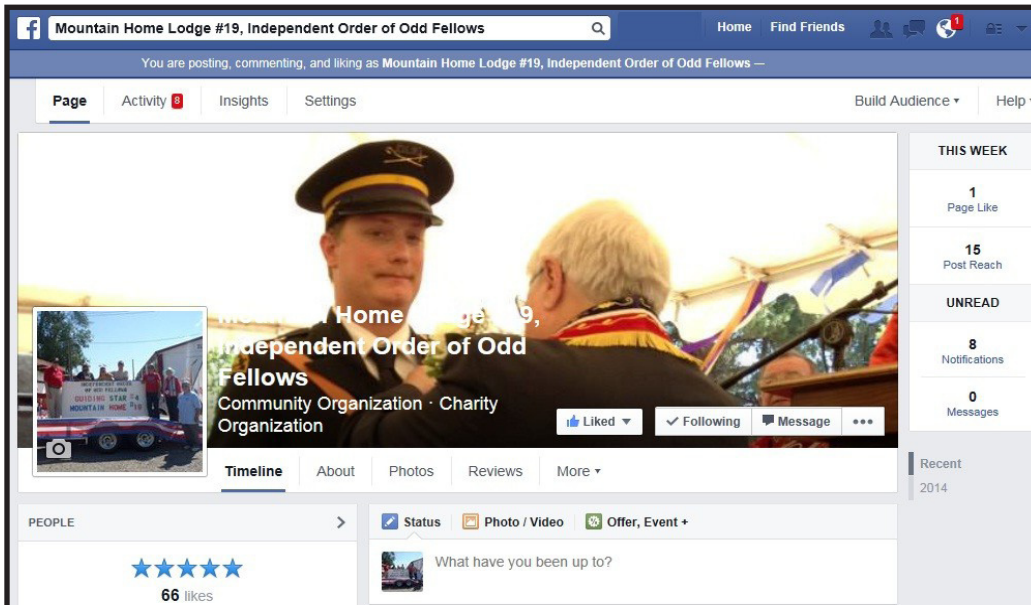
Mountain Home Lodge #19, Independent Order of Odd Fellows

Home Find Friends 1

You are posting, commenting, and liking as Mountain Home Lodge #19, Independent Order of Odd Fellows —

Page Activity 8 Insights Settings Build Audience ▾ Help

THIS WEEK

1
Page Like

15
Post Reach

UNREAD

8
Notifications

0
Messages

INDEPENDENT ORDER OF ODD FELLOWS
GUIDING STAR
MOUNTAIN HOME

Mountain Home Lodge #19, Independent Order of Odd Fellows
Community Organization · Charity Organization

Liked ▾ Following Message •••

Timeline About Photos Reviews More ▾

Recent
2014

PEOPLE >

★★★★★
66 likes

Status Photo / Video Offer, Event +

What have you been up to?